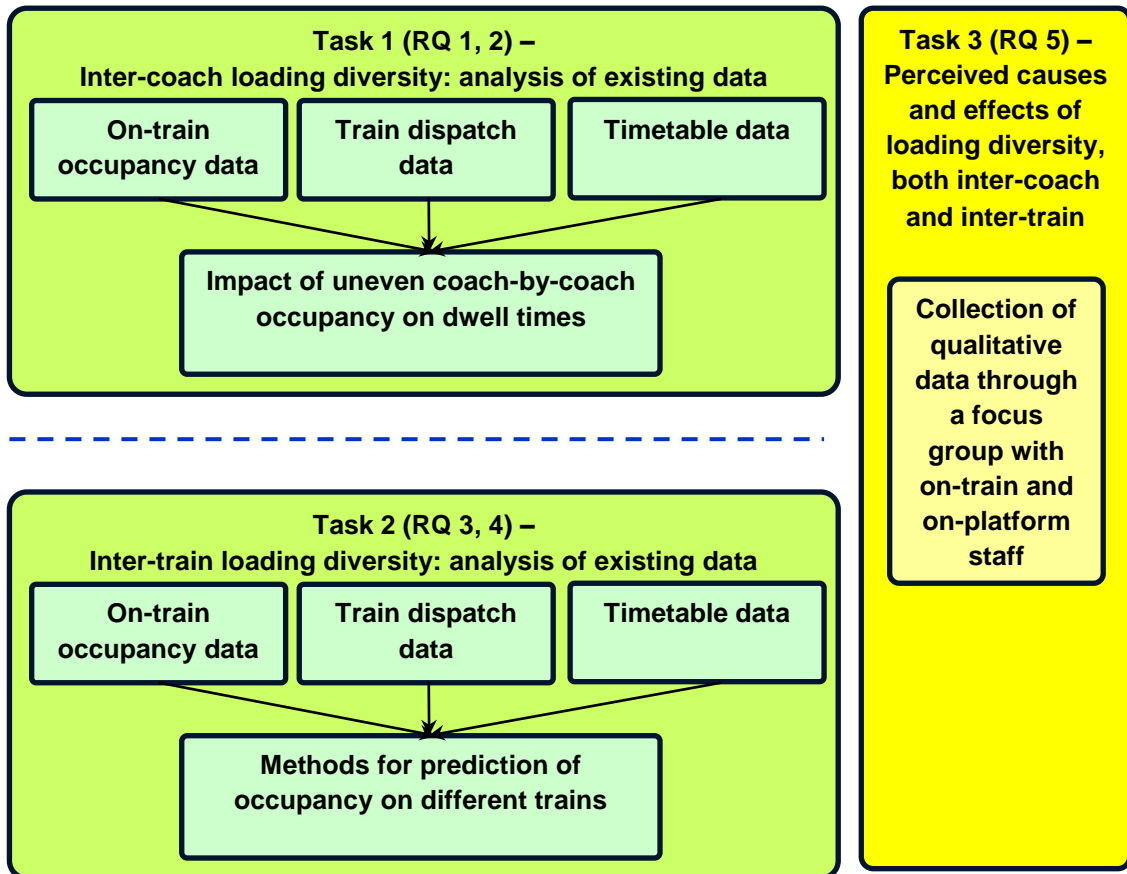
Task 1 (RQ 1, 2) –
Inter-coach loading diversity: analysis of existing data

On-train occupancy data

Train dispatch data

Timetable data

Impact of uneven coach-by-coach occupancy on dwell times

Task 2 (RQ 3, 4) –
Inter-train loading diversity: analysis of existing data

On-train occupancy data

Train dispatch data

Timetable data

Methods for prediction of occupancy on different trains

Task 3 (RQ 5) –
Perceived causes and effects of loading diversity, both inter-coach and inter-train

Collection of qualitative data through a focus group with on-train and on-platform staff